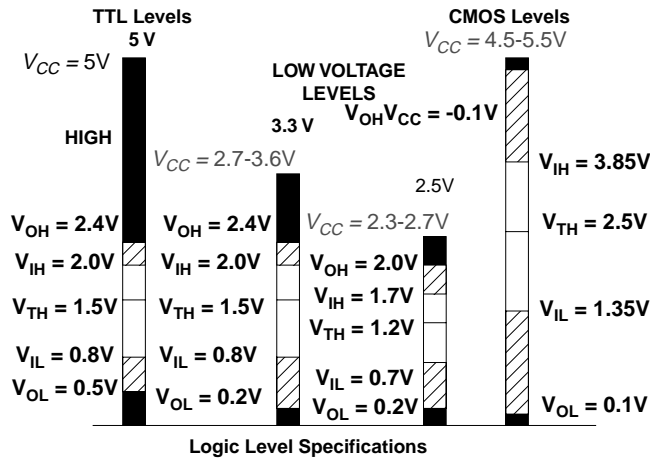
TTL Levels

5 V

$V_{CC}$ = 5V

HIGH

$V_{OH}$ = 2.4V

$V_{IH}$ = 2.0V

$V_{TH}$ = 1.5V

$V_{IL}$ = 0.8V

$V_{OL}$ = 0.5V

LOW VOLTAGE LEVELS

3.3 V

$V_{CC}$ = 2.7-3.6V

$V_{OH}$ = 2.4V

$V_{IH}$ = 2.0V

$V_{TH}$ = 1.5V

$V_{IL}$ = 0.8V

$V_{OL}$ = 0.2V

2.5V

$V_{CC}$ = 2.3-2.7V

$V_{OH}$ = 2.0V

$V_{IH}$ = 1.7V

$V_{TH}$ = 1.2V

$V_{IL}$ = 0.7V

$V_{OL}$ = 0.2V

CMOS Levels

$V_{CC}$ = 4.5-5.5V

$V_{OH}V_{CC}$ = -0.1V

$V_{IH}$ = 3.85V

$V_{TH}$ = 2.5V

$V_{IL}$ = 1.35V

$V_{OL}$ = 0.1V

Logic Level Specifications